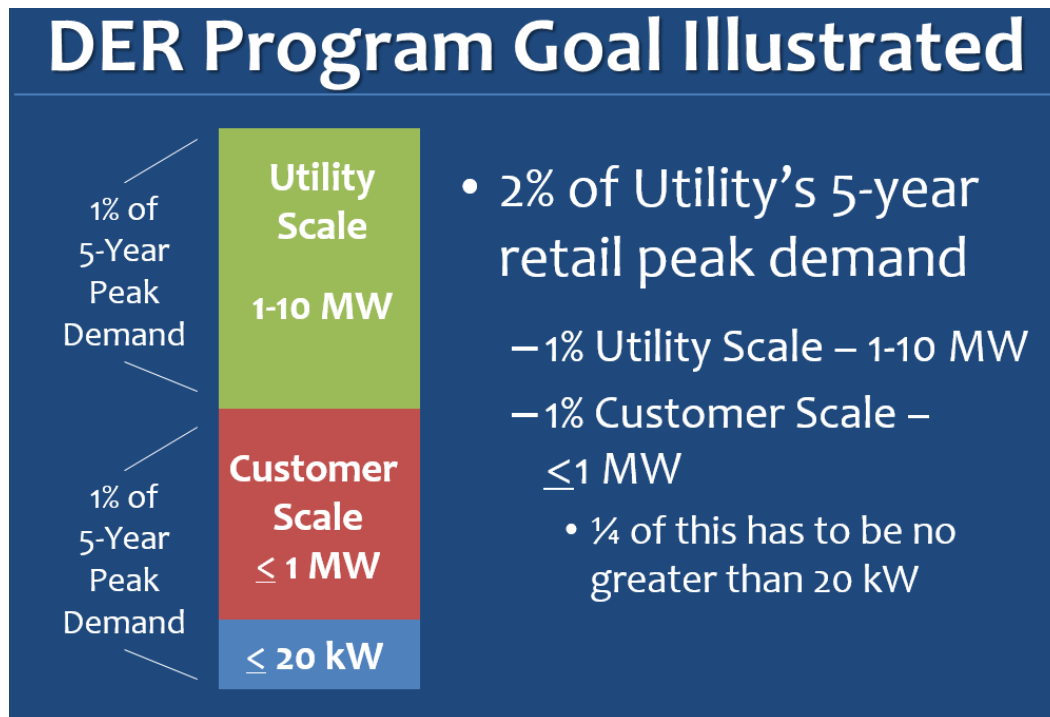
DER Program Goal Illustrated

1% of 5-Year Peak Demand

Utility Scale

1-10 MW

1% of 5-Year Peak Demand

Customer Scale

$\leq$ 1 MW

$\leq$ 20 kW

• 2% of Utility's 5-year retail peak demand

– 1% Utility Scale – 1-10 MW

– 1% Customer Scale – $\leq$1 MW

• ¼ of this has to be no greater than 20 kW